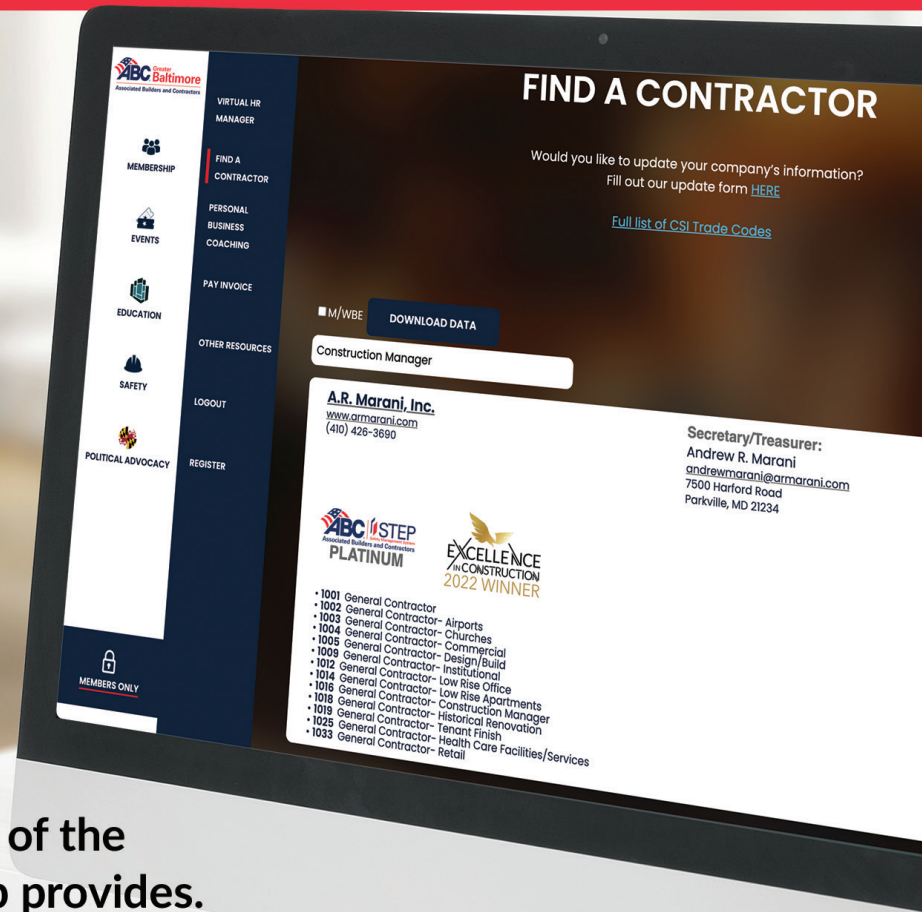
ABC Greater Baltimore
Associated Builders and Contractors

MEMBERSHIP

EVENTS

EDUCATION

SAFETY

POLITICAL ADVOCACY

MEMBERS ONLY

VIRTUAL HR MANAGER

FIND A CONTRACTOR

PERSONAL BUSINESS COACHING

PAY INVOICE

OTHER RESOURCES

LOGOUT

REGISTER

FIND A CONTRACTOR

Would you like to update your company's information? Fill out our update form HERE

Full list of CSI Trade Codes

M/WBE DOWNLOAD DATA

Construction Manager

A.R. Marani, Inc.
www.armarani.com
(410) 426-3690

Secretary/Treasurer:
Andrew R. Marani
andrewmarani@armarani.com
7500 Harford Road
Parkville, MD 21234

ABC STEP
Associated Builders and Contractors
PLATINUM

EXCELLENCE IN CONSTRUCTION 2022 WINNER

• 1001 General Contractor
• 1002 General Contractor- Airports
• 1003 General Contractor- Churches
• 1004 General Contractor- Commercial
• 1005 General Contractor- Design/Build
• 1009 General Contractor- Institutional
• 1012 General Contractor- Low Rise Office
• 1014 General Contractor- Low Rise Apartments
• 1016 General Contractor- Construction Manager
• 1018 General Contractor- Historical Renovation
• 1019 General Contractor- Tenant Finish
• 1025 General Contractor- Health Care Facilities/Services
• 1033 General Contractor- Retail

of the
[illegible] provides.